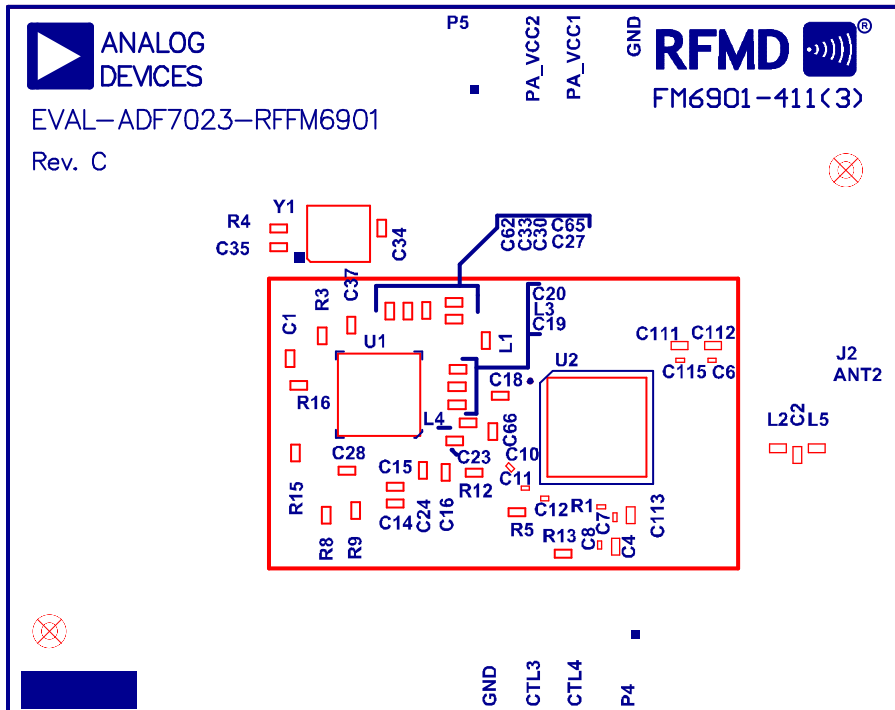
ANALOG DEVICES

EVAL–ADF7023–RFFM6901

Rev. C

P5

PA_VCC2

PA_VCC1

GND

RFMD

FM6901-411(3)

R4
Y1
C35
C34
C62
C33
C30
C65
C27
C37
R3
C1
U1
C20
L3
C19
L1
C111
C112
C115
C6
J2
ANT2
U2
C18
R16
L4
C66
L2
C2
L5
C28
C23
C10
C15
C11
R12
R15
C24
C16
C14
C12
R1
R5
C7
C113
R8
R9
R13
C8
C4

GND
CTL3
CTL4
P4